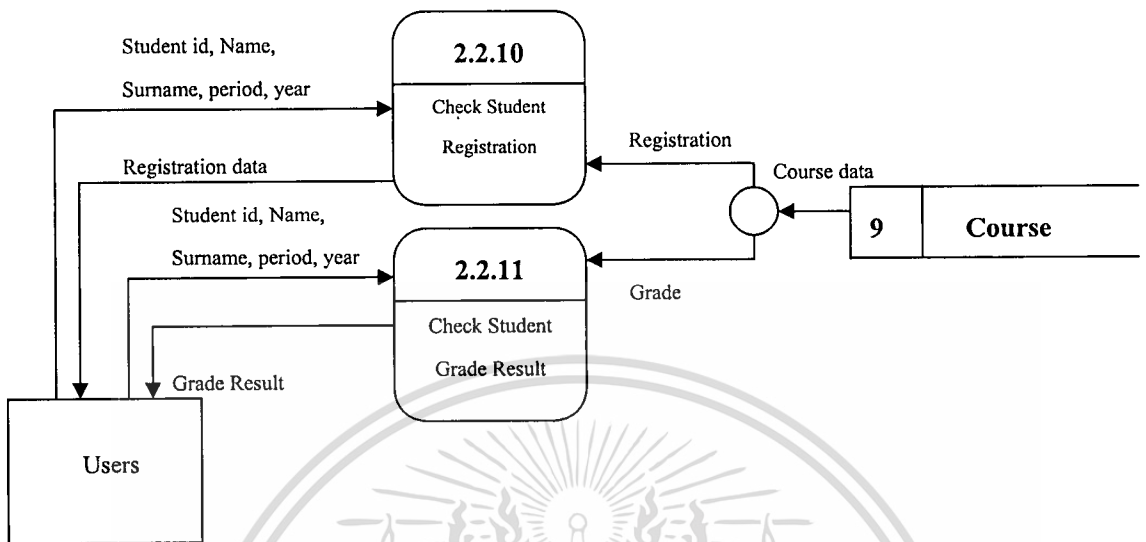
Student id, Name,

Surname, period, year

2.2.10

Check Student Registration

Registration

Registration data

Course data

Student id, Name,

Surname, period, year

9

Course

2.2.11

Grade

Check Student Grade Result

Grade Result

Users